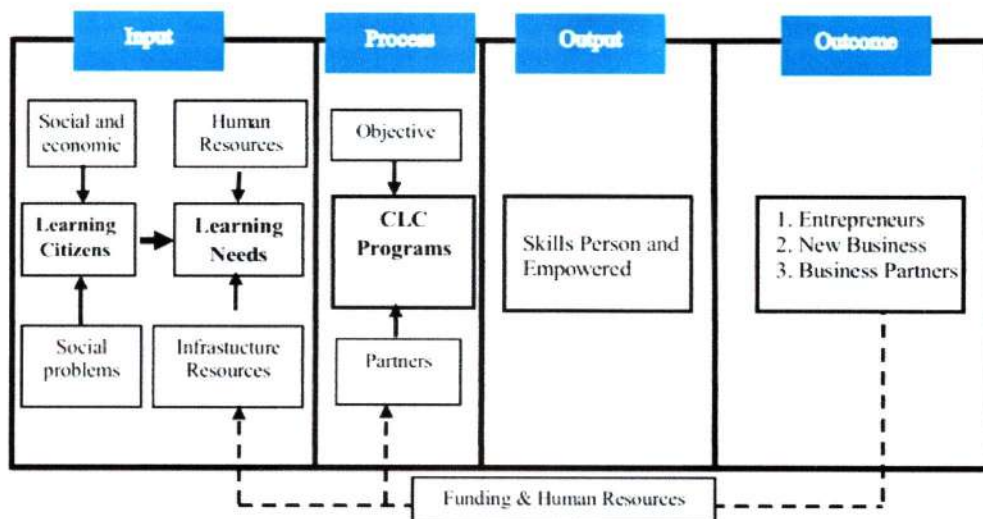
Input

Social and economic

Human Resources

Learning Citizens

Learning Needs

Social problems

Infrastucture Resources

Process

Objective

CLC Programs

Partners

Output

Skills Person and Empowered

Outcome

1. Entrepreneurs
2. New Business
3. Business Partners

Funding & Human Resources